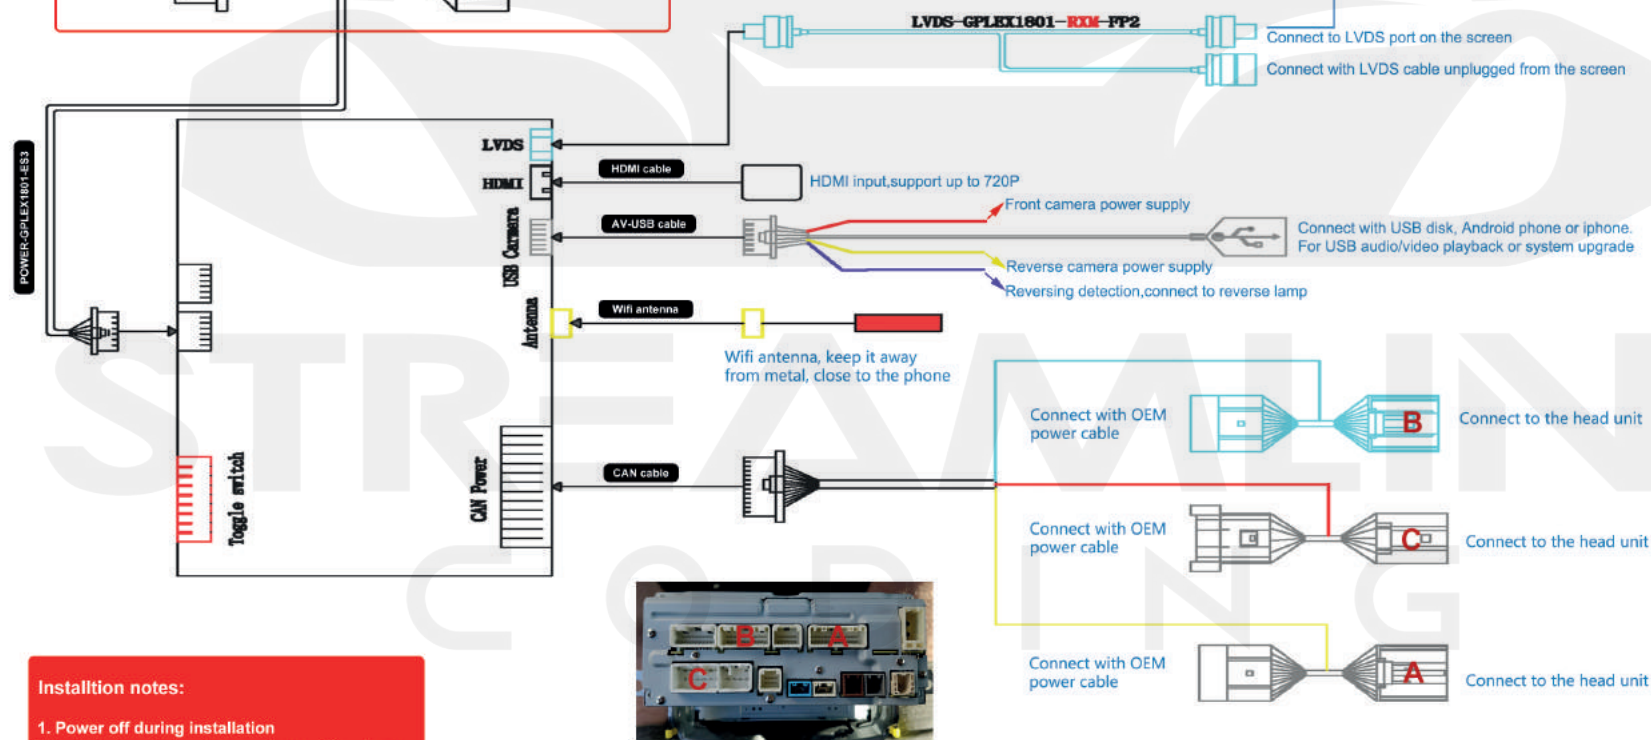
LVDS-GPLEX1801-RXM-FP2

Connect to LVDS port on the screen

Connect with LVDS cable unplugged from the screen

POWER-GPLEX1801-ES3

LVDS

HDMI

HDMI cable

HDMI input,support up to 720P

Front camera power supply

USB Camera

AV-USB cable

Connect with USB disk, Android phone or iphone. For USB audio/video playback or system upgrade

Reverse camera power supply

Reversing detection,connect to reverse lamp

Antenna

Wifi antenna

Wifi antenna, keep it away from metal, close to the phone

Connect with OEM power cable

B

Connect to the head unit

Toggle switch

CAN Power

CAN cable

Connect with OEM power cable

C

Connect to the head unit

B

A

C

Connect with OEM power cable

A

Connect to the head unit

Installtion notes:

1. Power off during installation

STREAMLIN CODING